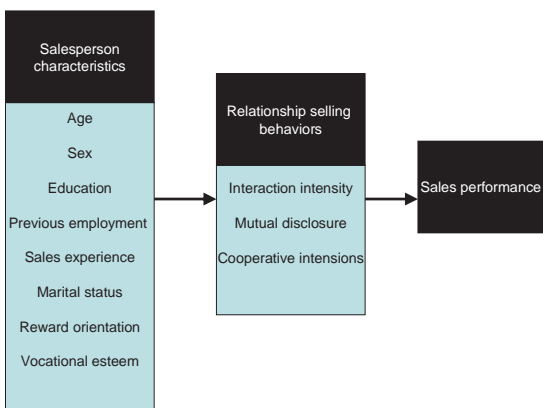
Salesperson characteristics

Age

Sex

Education

Previous employment

Sales experience

Marital status

Reward orientation

Vocational esteem

Relationship selling behaviors

Interaction intensity

Mutual disclosure

Cooperative intensions

Sales performance